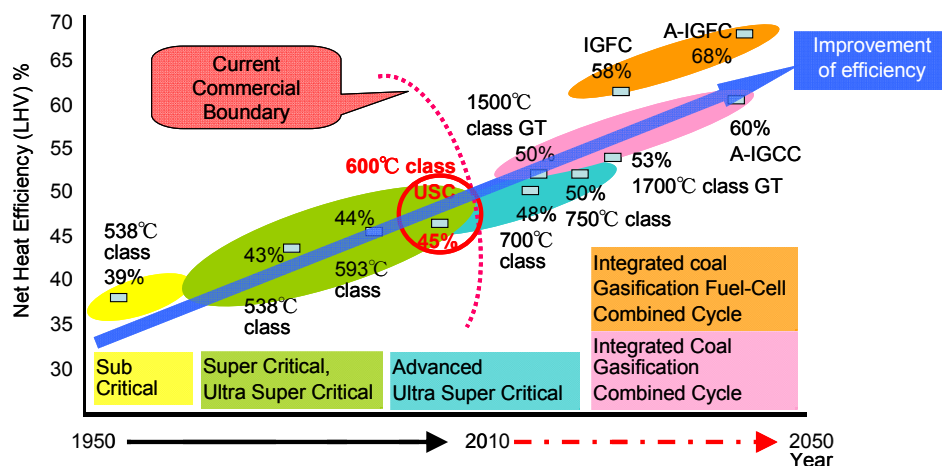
70
65
60
55
50
45
40
35
30

Net Heat Efficiency (LHV) %

Current Commercial Boundary

IGFC 58%

A-IGFC 68%

Improvement of efficiency

1500℃ class GT

60% A-IGCC

50%

53%

1700℃ class GT

600℃ class

USC

45%

44%

48%

50%

750℃ class

700℃ class

538℃ class 39%

43%

593℃ class

538℃ class

Integrated coal Gasification Fuel-Cell Combined Cycle

Integrated Coal Gasification Combined Cycle

Sub Critical

Super Critical, Ultra Super Critical

Advanced Ultra Super Critical

1950

2010

2050

Year